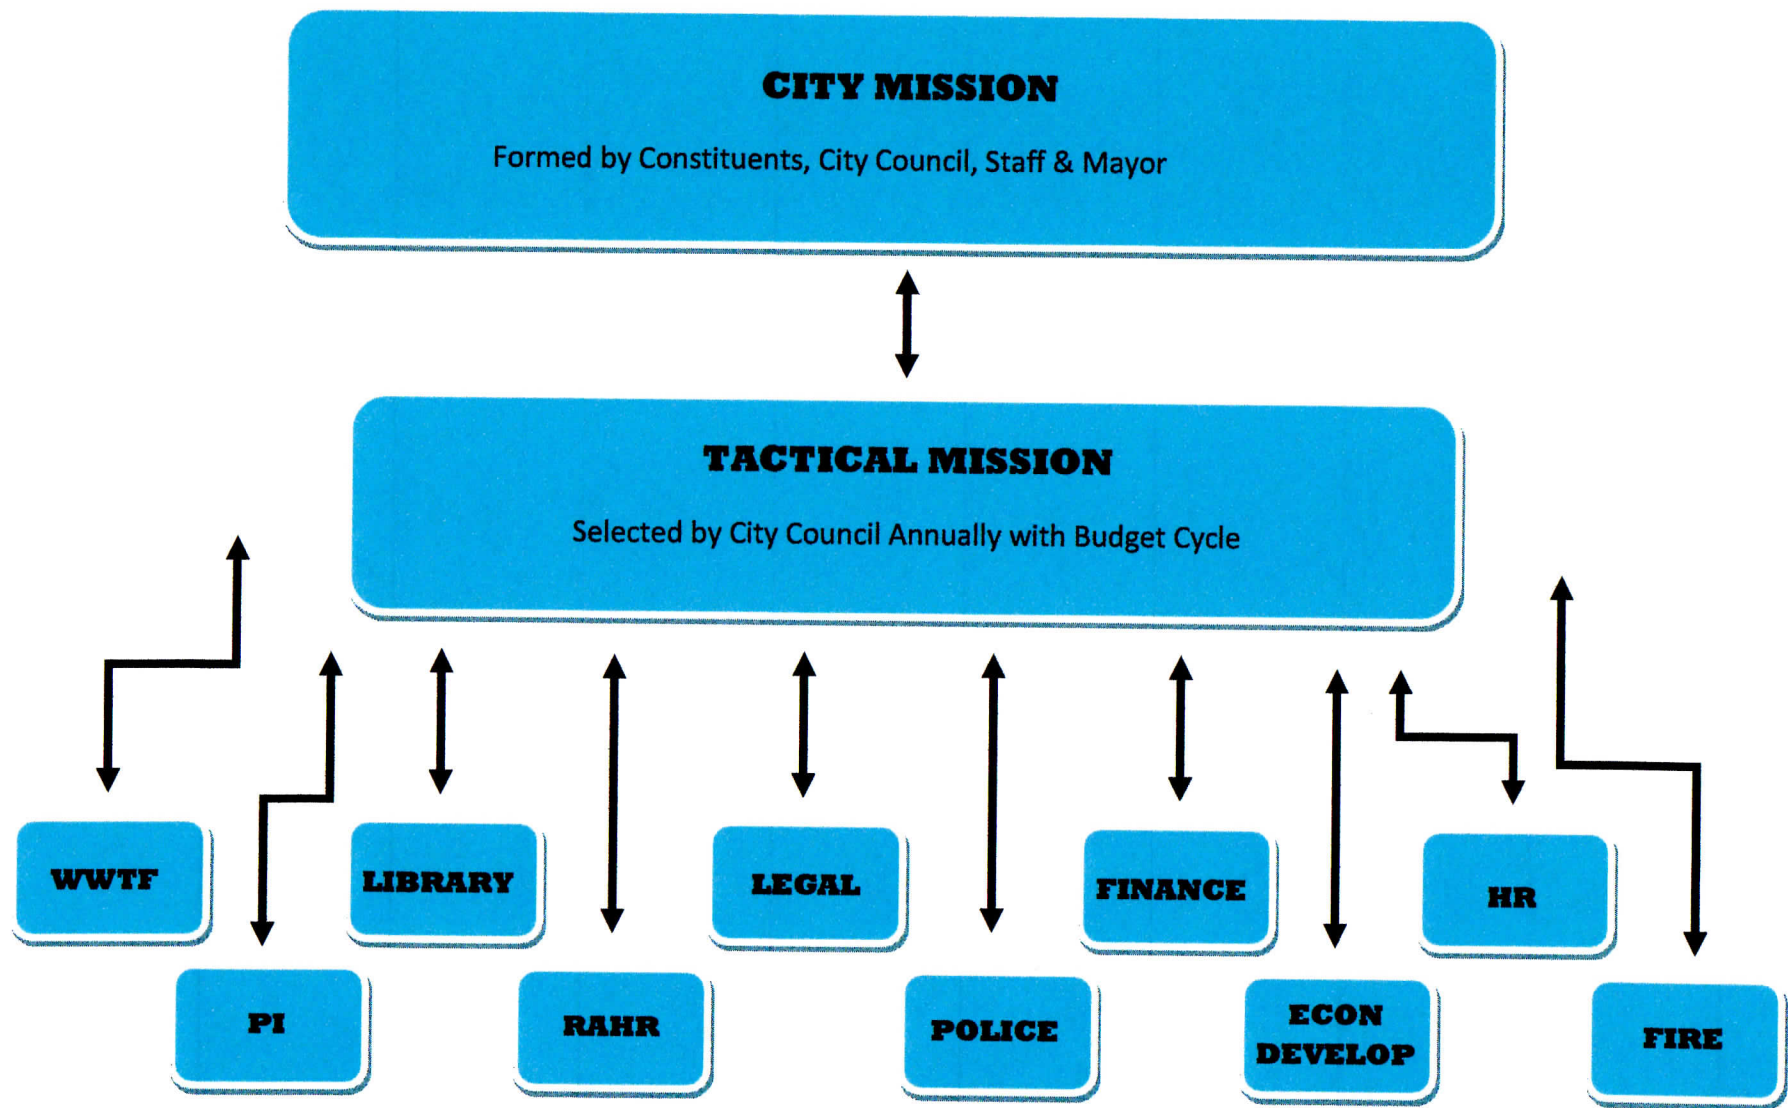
CITY MISSION

Formed by Constituents, City Council, Staff & Mayor

TACTICAL MISSION

Selected by City Council Annually with Budget Cycle

WWTF

LIBRARY

LEGAL

FINANCE

HR

PI

RAHR

POLICE

ECON DEVELOP

FIRE